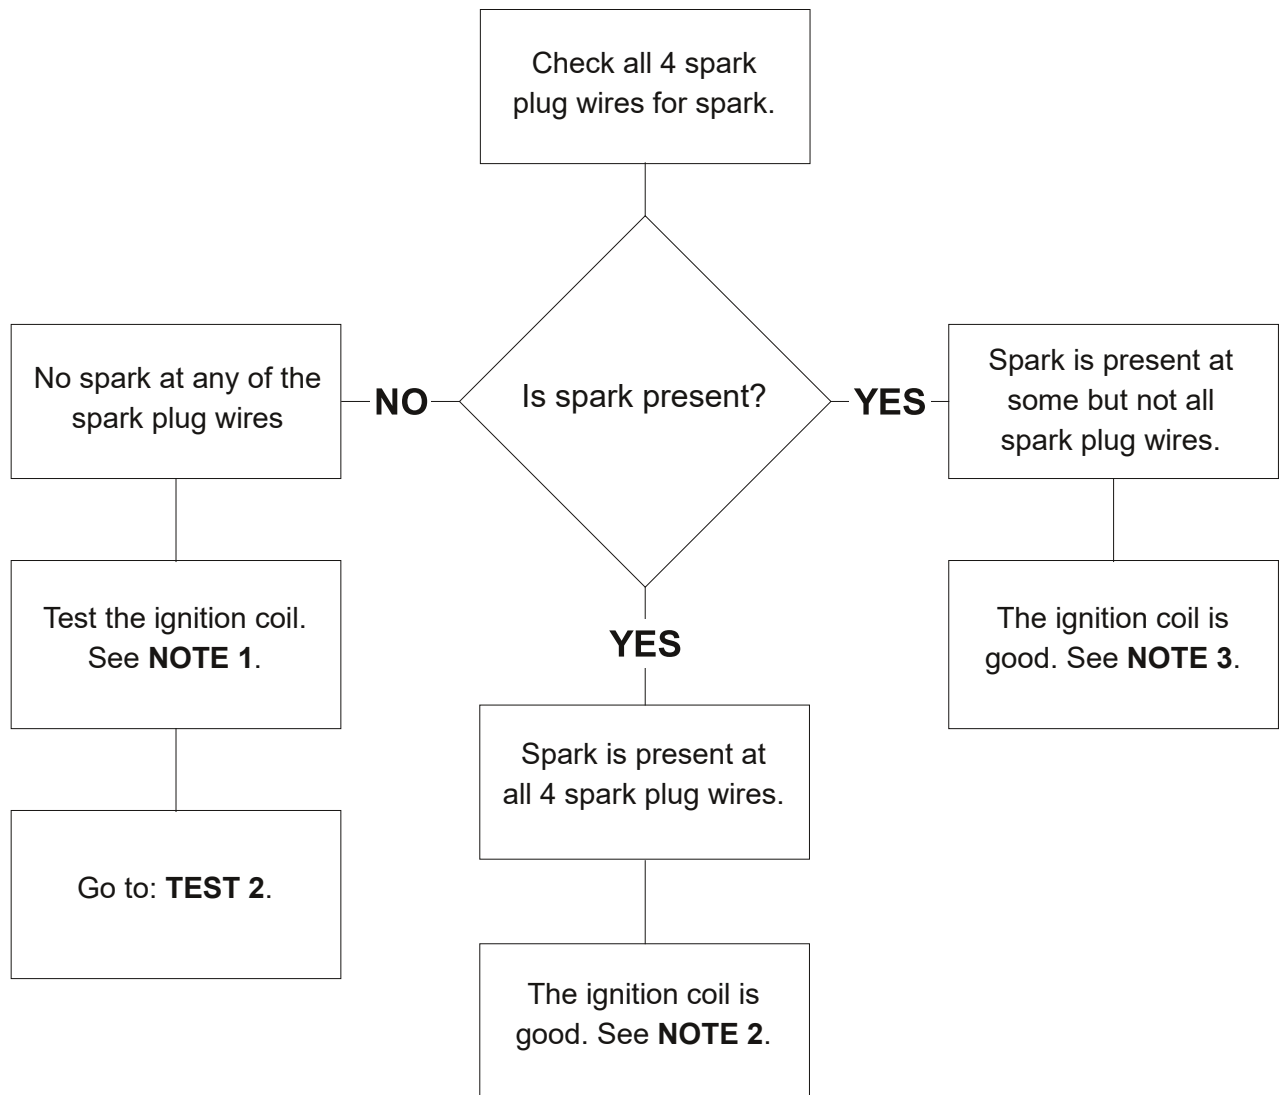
Check all 4 spark plug wires for spark.

Is spark present?

NO

No spark at any of the spark plug wires

Test the ignition coil. See **NOTE 1**.

Go to: **TEST 2**.

YES

Spark is present at all 4 spark plug wires.

The ignition coil is good. See **NOTE 2**.

YES

Spark is present at some but not all spark plug wires.

The ignition coil is good. See **NOTE 3**.